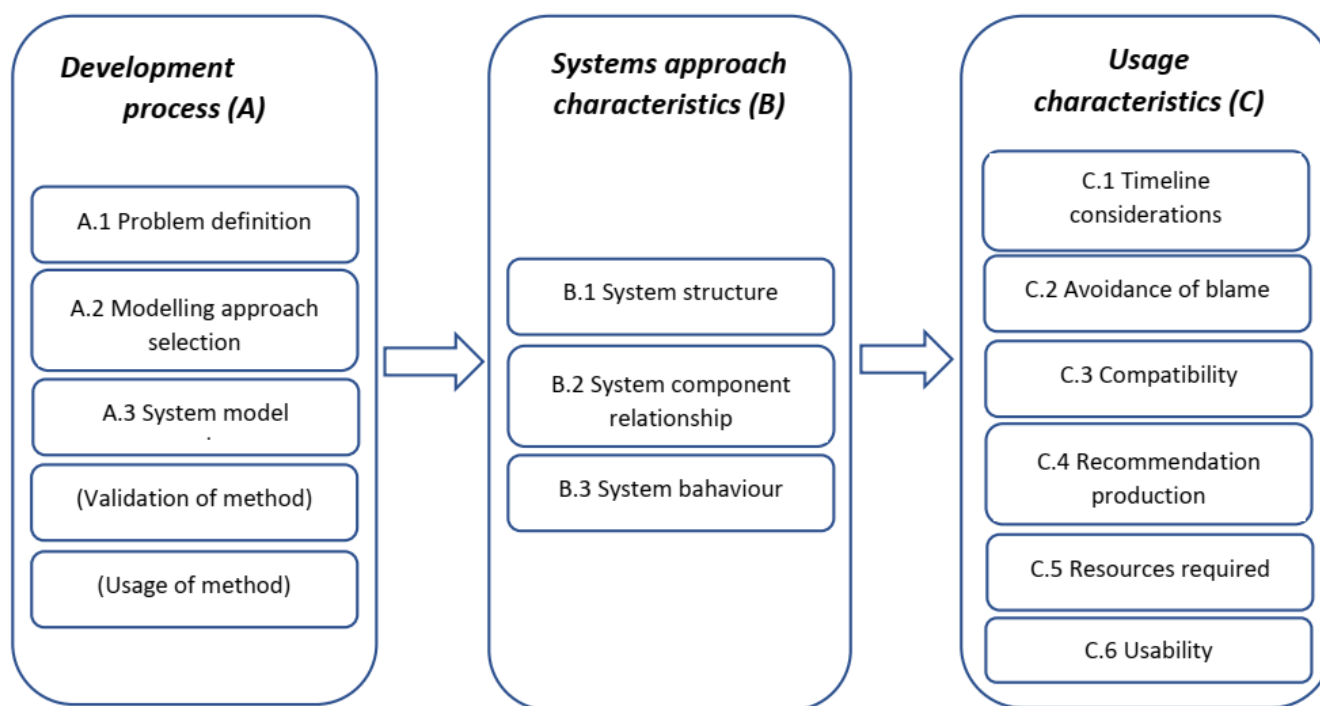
Development process (A)

A.1 Problem definition

A.2 Modelling approach selection

A.3 System model

(Validation of method)

(Usage of method)

Systems approach characteristics (B)

B.1 System structure

B.2 System component relationship

B.3 System bahaviour

Usage characteristics (C)

C.1 Timeline considerations

C.2 Avoidance of blame

C.3 Compatibility

C.4 Recommendation production

C.5 Resources required

C.6 Usability